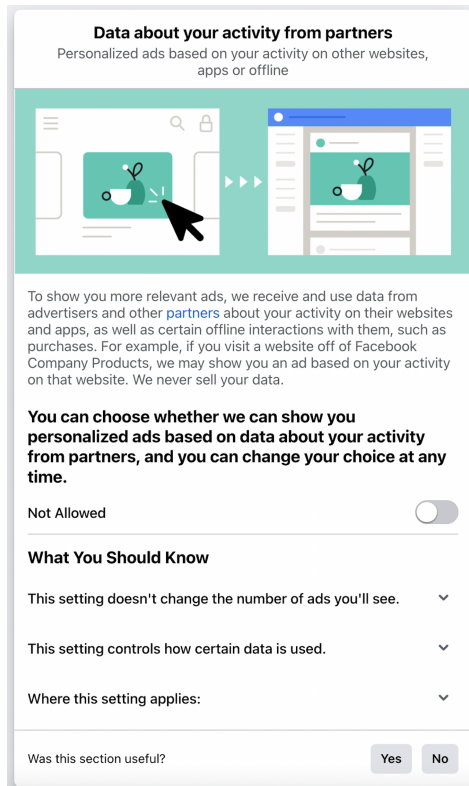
Data about your activity from partners
Personalized ads based on your activity on other websites, apps or offline

To show you more relevant ads, we receive and use data from advertisers and other partners about your activity on their websites and apps, as well as certain offline interactions with them, such as purchases. For example, if you visit a website off of Facebook Company Products, we may show you an ad based on your activity on that website. We never sell your data.

You can choose whether we can show you personalized ads based on data about your activity from partners, and you can change your choice at any time.

Not Allowed

What You Should Know

This setting doesn't change the number of ads you'll see.

This setting controls how certain data is used.

Where this setting applies:

Was this section useful?
Yes
No